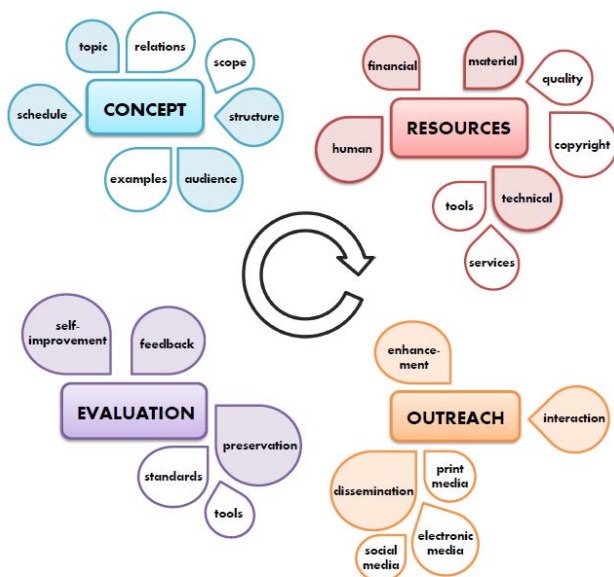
topic

relations

scope

schedule

CONCEPT

structure

examples

audience

financial

material

quality

RESOURCES

human

copyright

tools

technical

services

self-improvement

feedback

EVALUATION

preservation

standards

tools

enhancement

OUTREACH

interaction

dissemination

print media

electronic media

social media